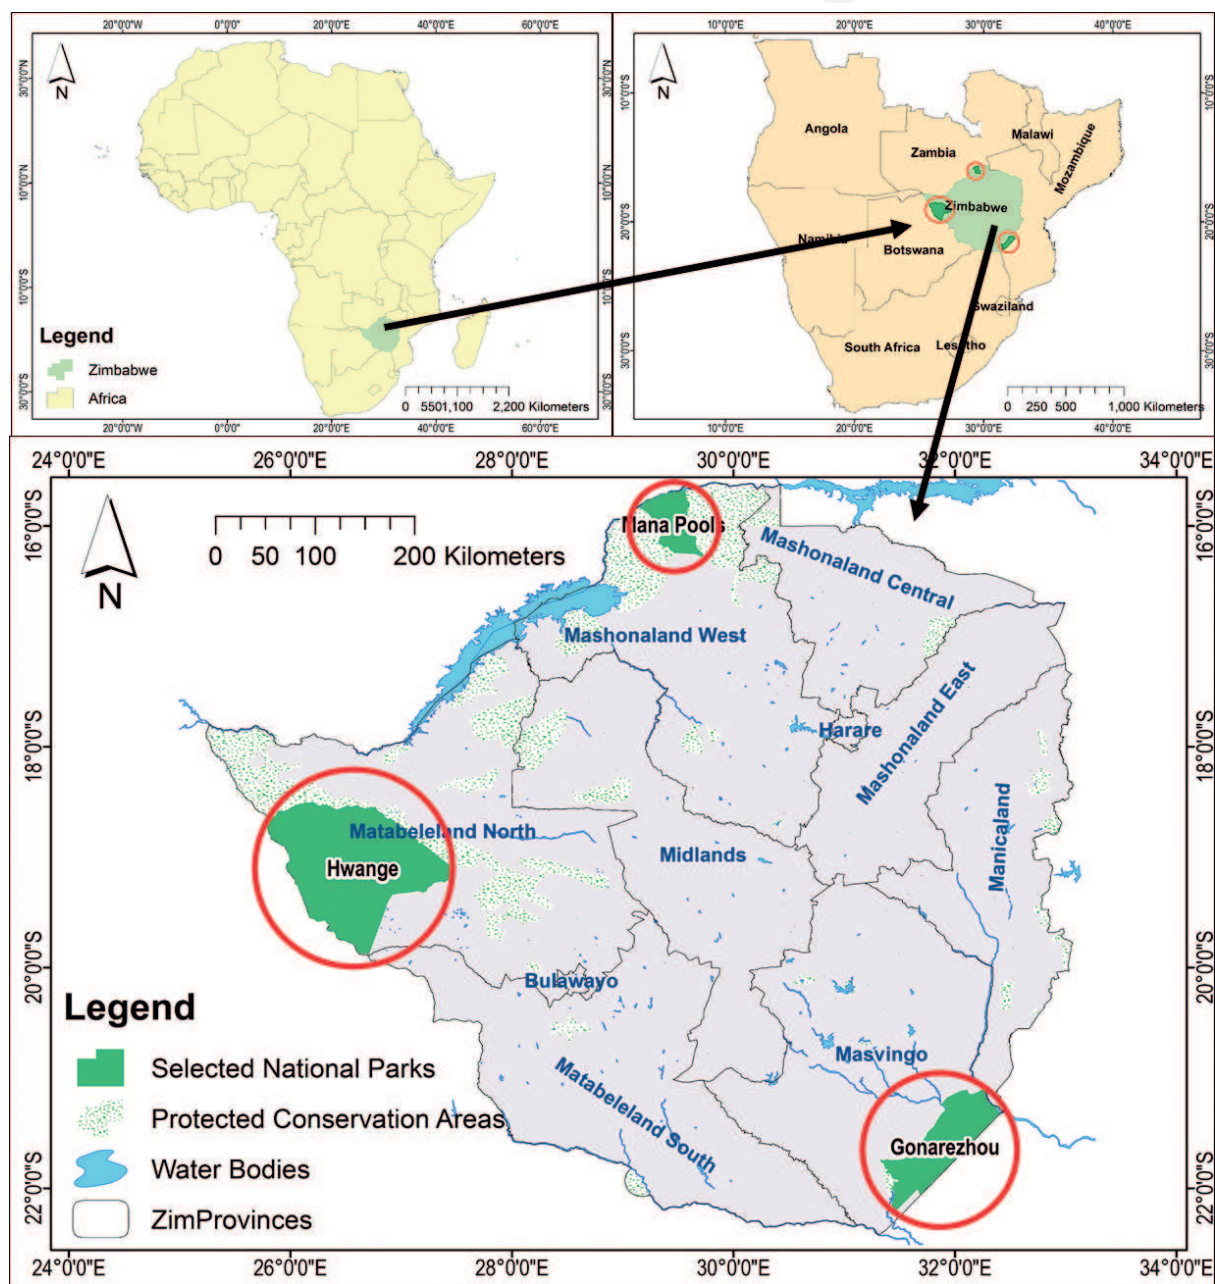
20°0'0"W 0°0'0" 20°0'0"E 40°0'0"E 60°0'0"E

30°0'0"N 10°0'0"N 10°0'0"S 30°0'0"S

N

Legend
Zimbabwe
Africa

0 550 1,100 2,200 Kilometers

20°0'0"W 0°0'0" 20°0'0"E 40°0'0"E 60°0'0"E

10°0'0"E 20°0'0"E 30°0'0"E 40°0'0"E

10°0'0"S 20°0'0"S 30°0'0"S

N

Angola
Zambia
Malawi
Mozambique
Zimbabwe
Namibia
Botswana
Swaziland
South Africa
Lesotho

0 250 500 1,000 Kilometers

10°0'0"E 20°0'0"E 30°0'0"E 40°0'0"E

24°0'0"E 26°0'0"E 28°0'0"E 30°0'0"E 32°0'0"E 34°0'0"E

16°0'0"S 18°0'0"S 20°0'0"S 22°0'0"S

N

0 50 100 200 Kilometers

Mana Pools
Mashonaland Central
Mashonaland West
Harare
Mashonaland East
Matabeleland North
Hwange
Midlands
Manicaland
Bulawayo
Masvingo
Matabeleland South
Gonarezhou

Legend
Selected National Parks
Protected Conservation Areas
Water Bodies
ZimProvinces

24°0'0"E 26°0'0"E 28°0'0"E 30°0'0"E 32°0'0"E 34°0'0"E